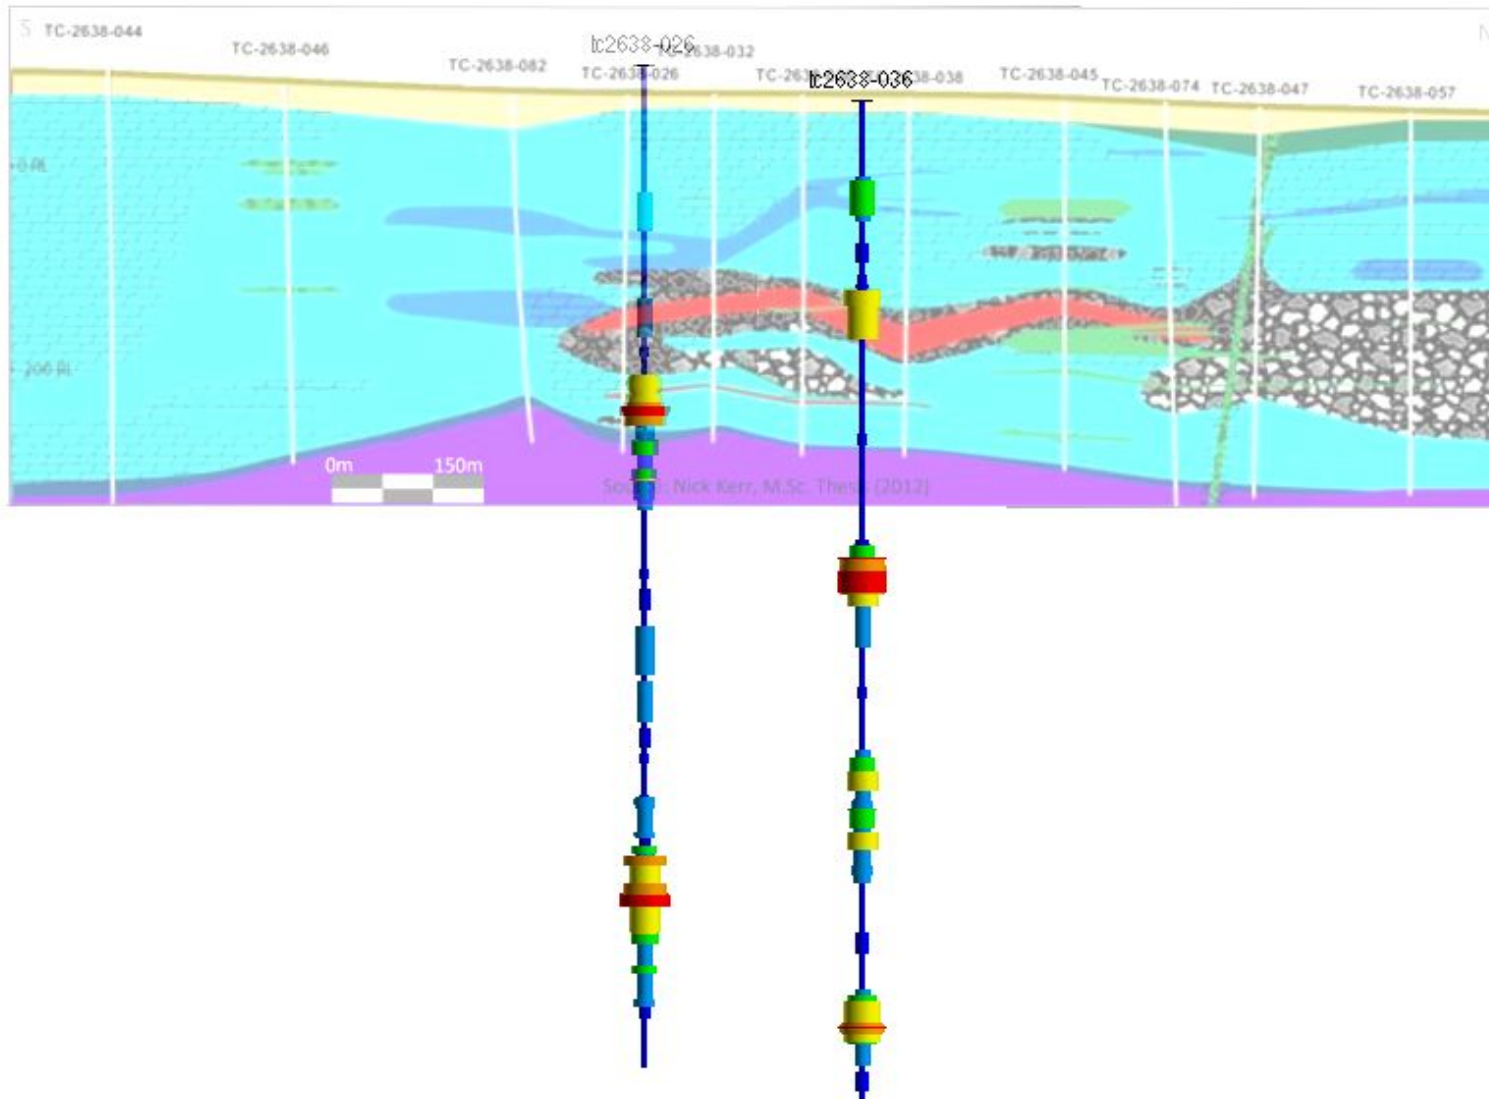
S TC-2638-044
TC-2638-046
TC-2638-082
tc2638-026
TC-2638-032
TC-2638-026
TC-2638-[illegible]
tc2638-036
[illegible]38-038
TC-2638-045
TC-2638-074
TC-2638-047
TC-2638-057
N
0 RL
200 RL
0m
150m
Source: Nick Kerr, M.Sc. Thesis (2012)